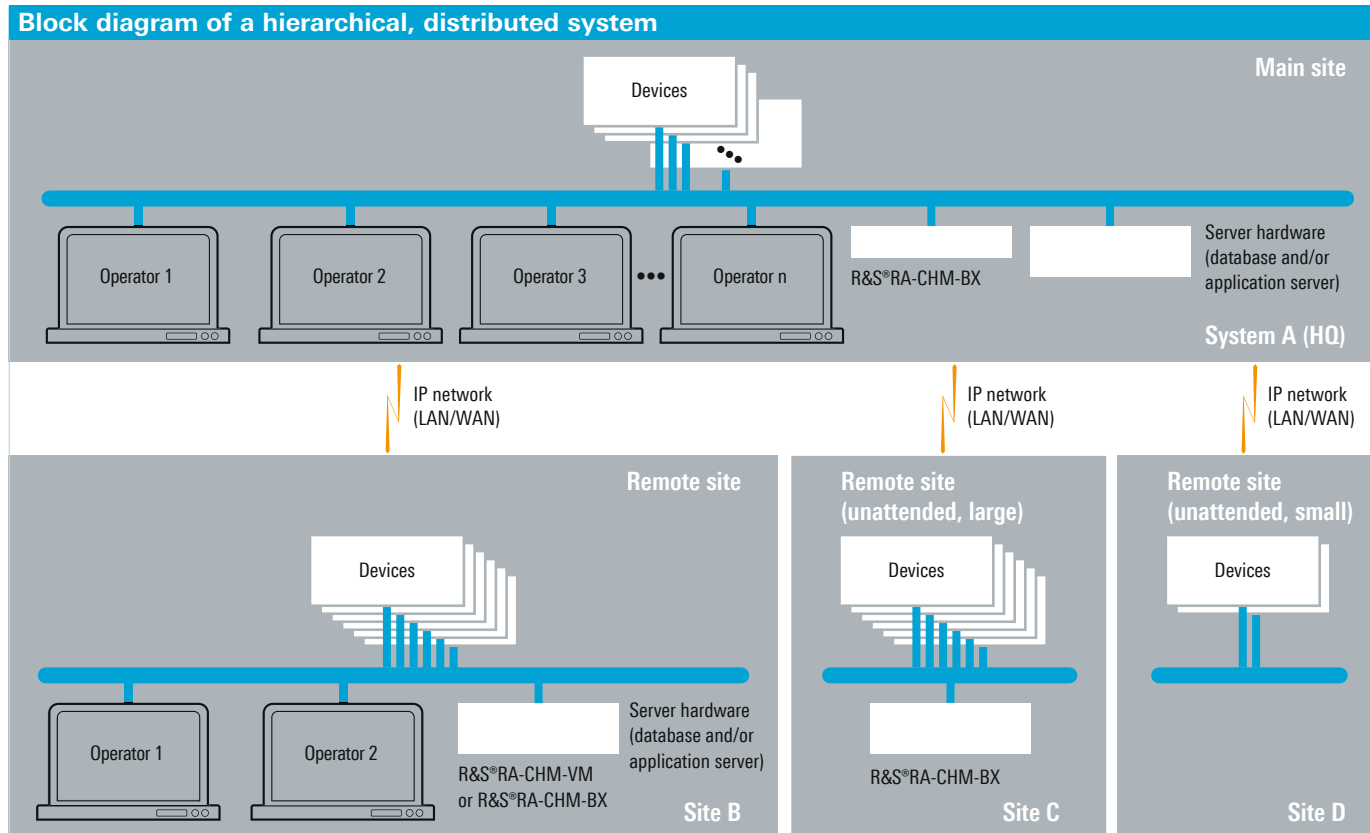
Block diagram of a hierarchical, distributed system

Main site

Devices

Operator 1

Operator 2

Operator 3

Operator n

R&S®RA-CHM-BX

Server hardware (database and/or application server)

System A (HQ)

IP network (LAN/WAN)

IP network (LAN/WAN)

IP network (LAN/WAN)

Remote site

Devices

Operator 1

Operator 2

Server hardware (database and/or application server)

R&S®RA-CHM-VM or R&S®RA-CHM-BX

Site B

Remote site (unattended, large)

Devices

R&S®RA-CHM-BX

Site C

Remote site (unattended, small)

Devices

Site D